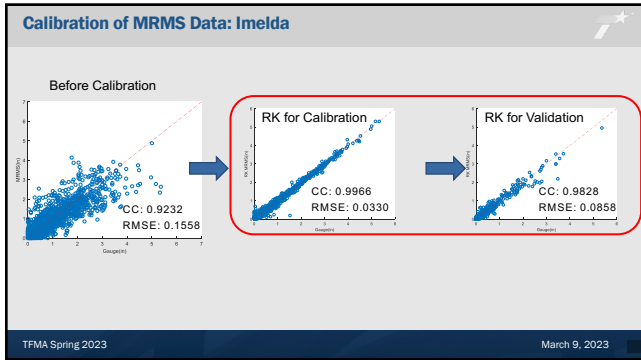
Calibration of MRMS Data: Imelda

Before Calibration

7
6
5
4
3
2
1
0

MRMS(in)

0 1 2 3 4 5 6 7
Gauge(in)

CC: 0.9232
RMSE: 0.1558

RK for Calibration

RK MRMS(in)

Gauge(in)

CC: 0.9966
RMSE: 0.0330

RK for Validation

RK MRMS(in)

Gauge(in)

CC: 0.9828
RMSE: 0.0858

TFMA Spring 2023

March 9, 2023